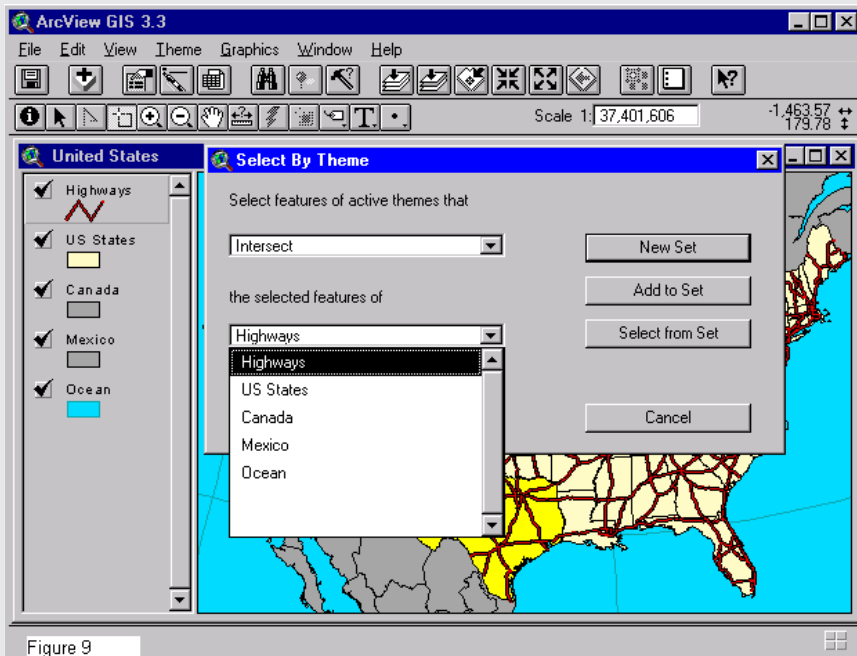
ArcView GIS 3.3

File Edit View Theme Graphics Window Help

Scale 1: 37,401,606

-1,463.57
179.78

United States

Highways

US States

Canada

Mexico

Ocean

Select By Theme

Select features of active themes that

Intersect

the selected features of

Highways

Highways
US States
Canada
Mexico
Ocean

New Set

Add to Set

Select from Set

Cancel

Figure 9